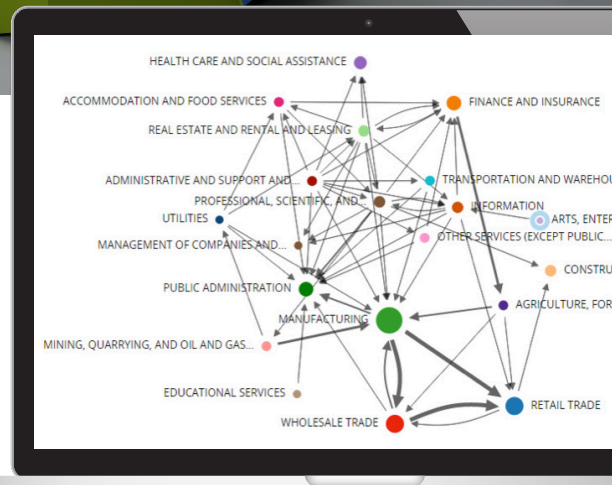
HEALTH CARE AND SOCIAL ASSISTANCE

ACCOMMODATION AND FOOD SERVICES

FINANCE AND INSURANCE

REAL ESTATE AND RENTAL AND LEASING

ADMINISTRATIVE AND SUPPORT AND...

TRANSPORTATION AND WAREHOU

PROFESSIONAL, SCIENTIFIC, AND...

INFORMATION

UTILITIES

ARTS, ENTER

MANAGEMENT OF COMPANIES AND...

OTHER SERVICES (EXCEPT PUBLIC...

CONSTRU

PUBLIC ADMINISTRATION

AGRICULTURE, FOR

MANUFACTURING

MINING, QUARRYING, AND OIL AND GAS...

EDUCATIONAL SERVICES

RETAIL TRADE

WHOLESALE TRADE